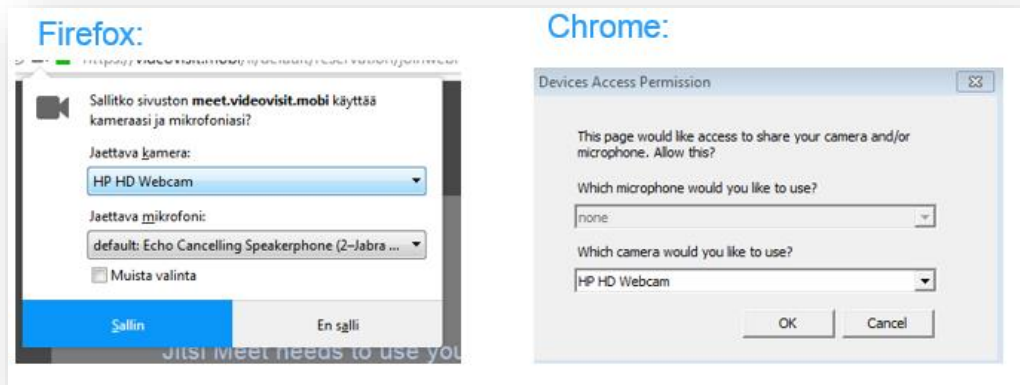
Firefox:

https://videovisit.mobi/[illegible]

Sallitko sivuston **meet.videovisit.mobi** käyttää kameraasi ja mikrofoniasi?

Jaettava kamera:

HP HD Webcam

Jaettava mikrofoni:

default: Echo Cancelling Speakerphone (2–Jabra ...

Muista valinta

Sallin

En salli

Jitsi Meet needs to use you

Chrome:

Devices Access Permission

This page would like access to share your camera and/or microphone. Allow this?

Which microphone would you like to use?

none

Which camera would you like to use?

HP HD Webcam

OK

Cancel